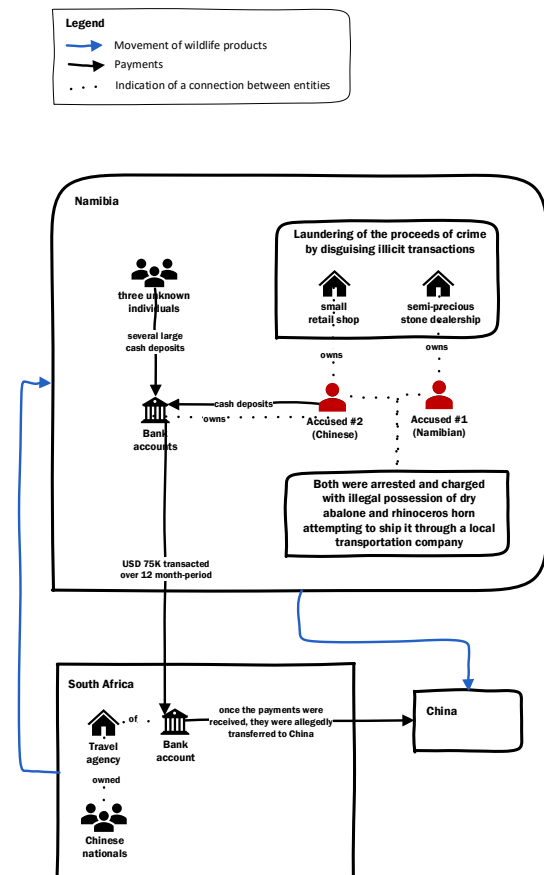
Legend
Movement of wildlife products
Payments
Indication of a connection between entities

Namibia

Laundering of the proceeds of crime by disguising illicit transactions

small retail shop

semi-precious stone dealership

owns

owns

three unknown individuals

several large cash deposits

Bank accounts

cash deposits

owns

Accused #2 (Chinese)

Accused #1 (Namibian)

Both were arrested and charged with illegal possession of dry abalone and rhinoceros horn attempting to ship it through a local transportation company

USD 75K transacted over 12 month-period

South Africa

Travel agency

of

Bank account

once the payments were received, they were allegedly transferred to China

China

owned

Chinese nationals